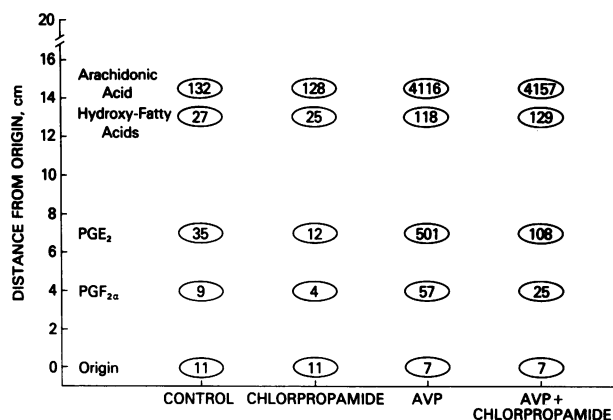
20

16

14

12

10

8

6

4

2

0

DISTANCE FROM ORIGIN, cm

Arachidonic Acid 132 128 4116 4157

Hydroxy-Fatty Acids 27 25 118 129

$PGE_2$ 35 12 501 108

$PGF_{2\alpha}$ 9 4 57 25

Origin 11 11 7 7

CONTROL CHLORPROPAMIDE AVP AVP + CHLORPROPAMIDE